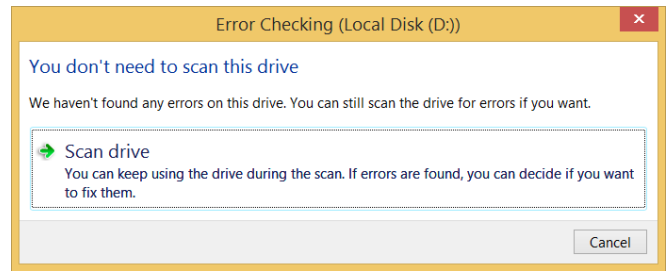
Error Checking (Local Disk (D:))

You don't need to scan this drive

We haven't found any errors on this drive. You can still scan the drive for errors if you want.

Scan drive
You can keep using the drive during the scan. If errors are found, you can decide if you want to fix them.

Cancel